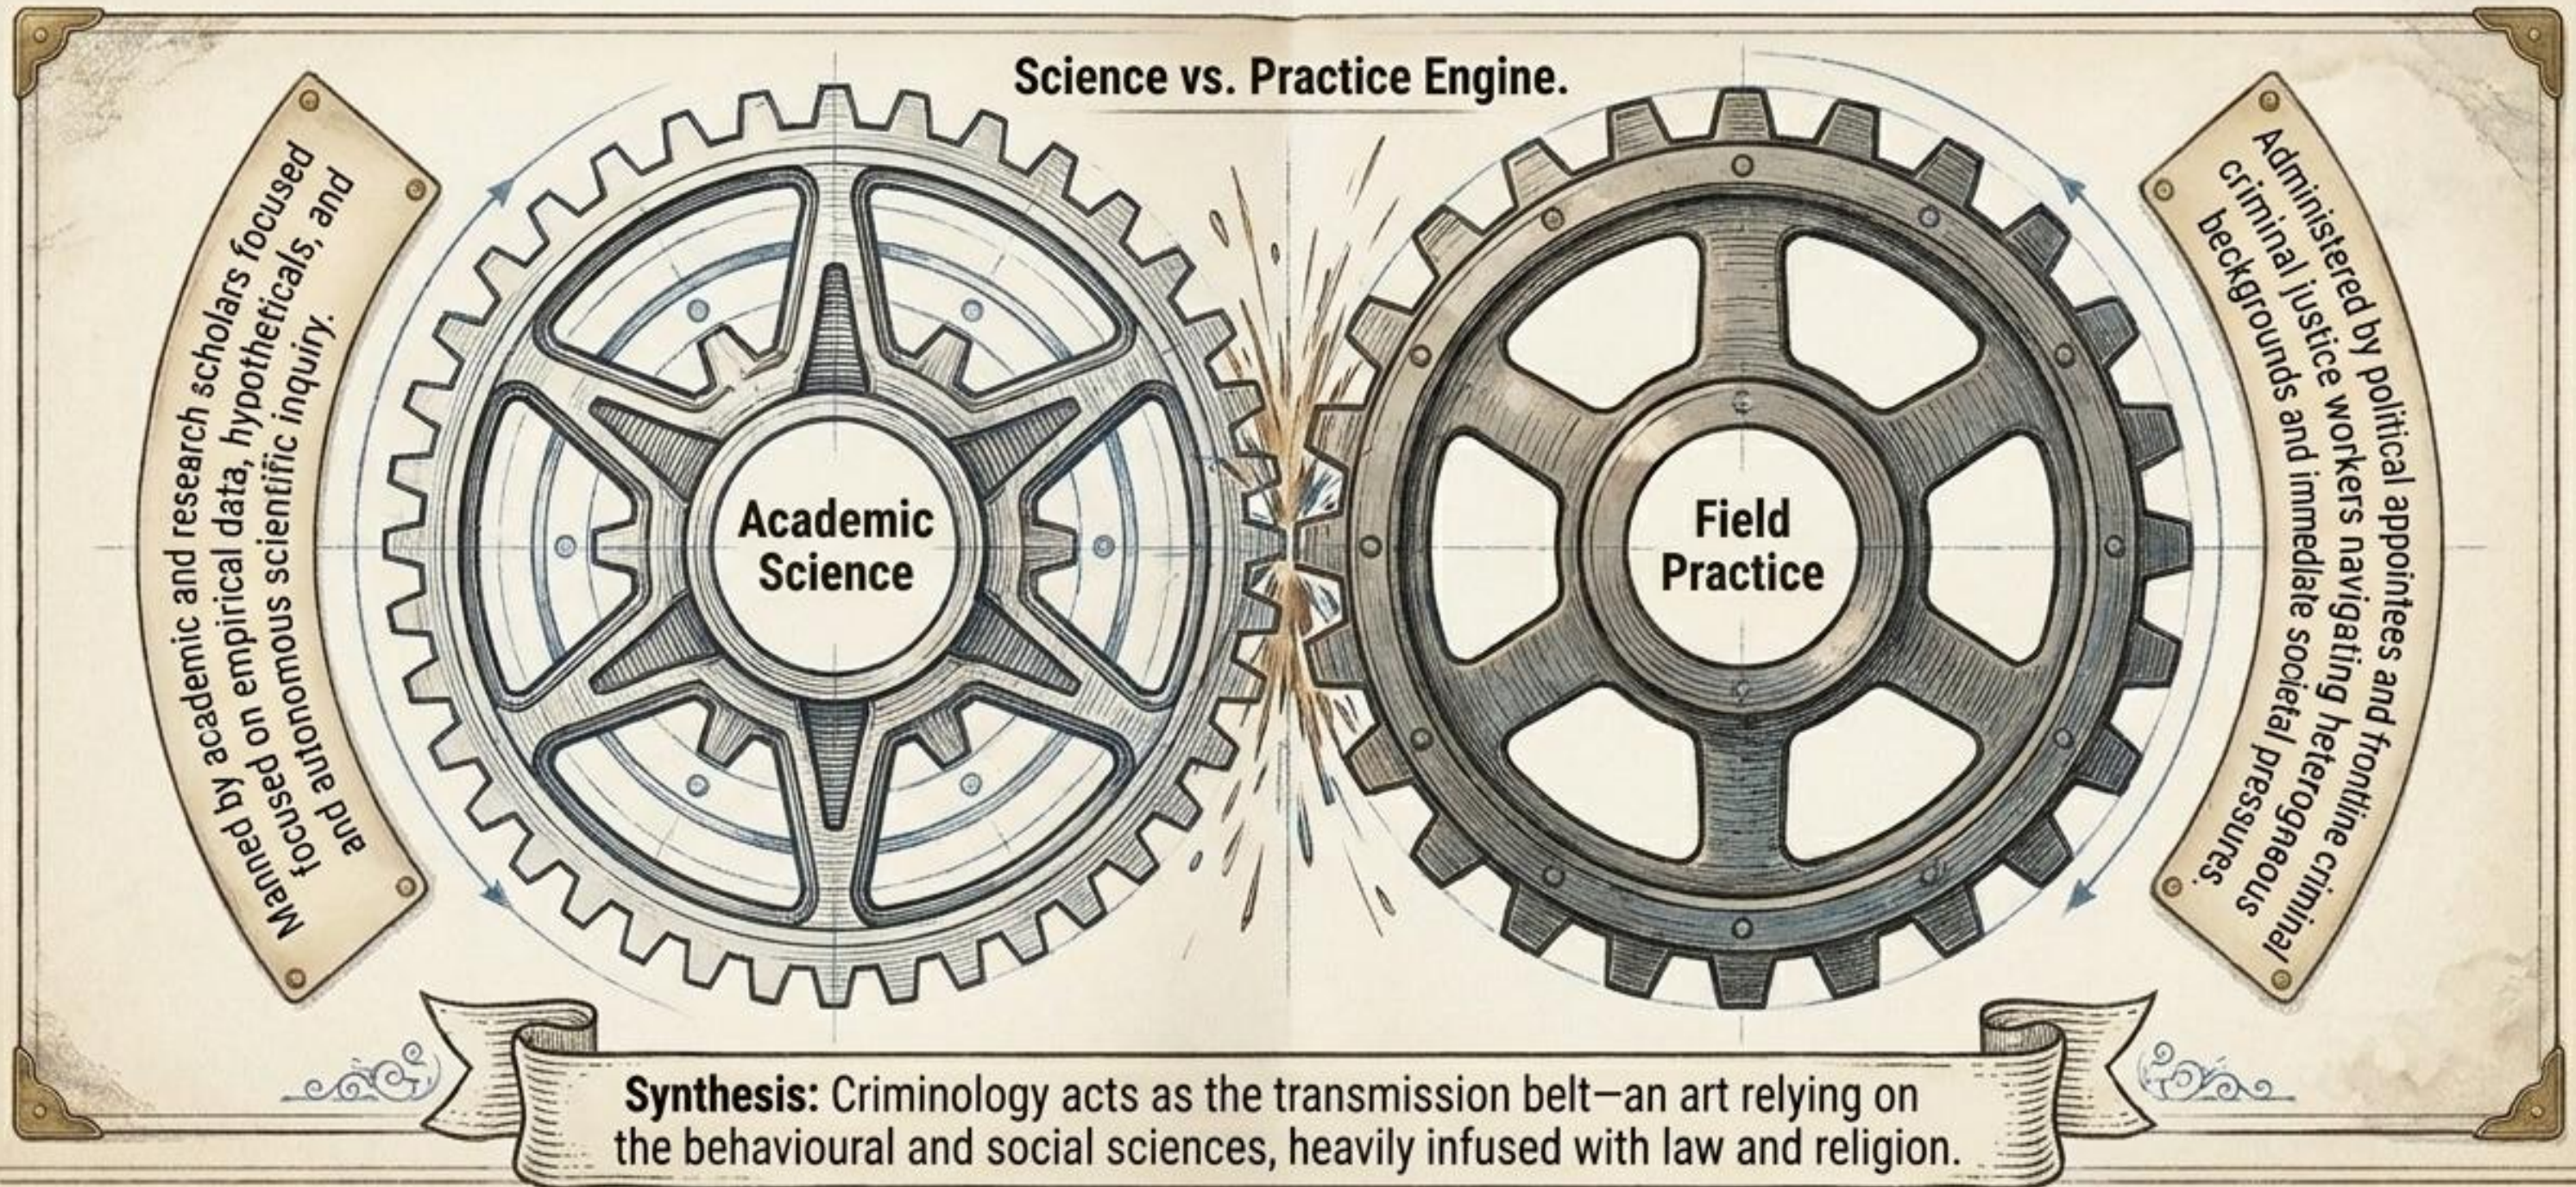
Science vs. Practice Engine.

Manned by academic and research scholars focused focused on empirical data, hypotheticals, and and autonomous scientific inquiry.

Academic Science

Field Practice

Administered by political appointees and frontline criminal criminal justice workers navigating heterogaous beckgrounds and immediate societal pressures.

Synthesis: Criminology acts as the transmission belt—an art relying on the behavioural and social sciences, heavily infused with law and religion.